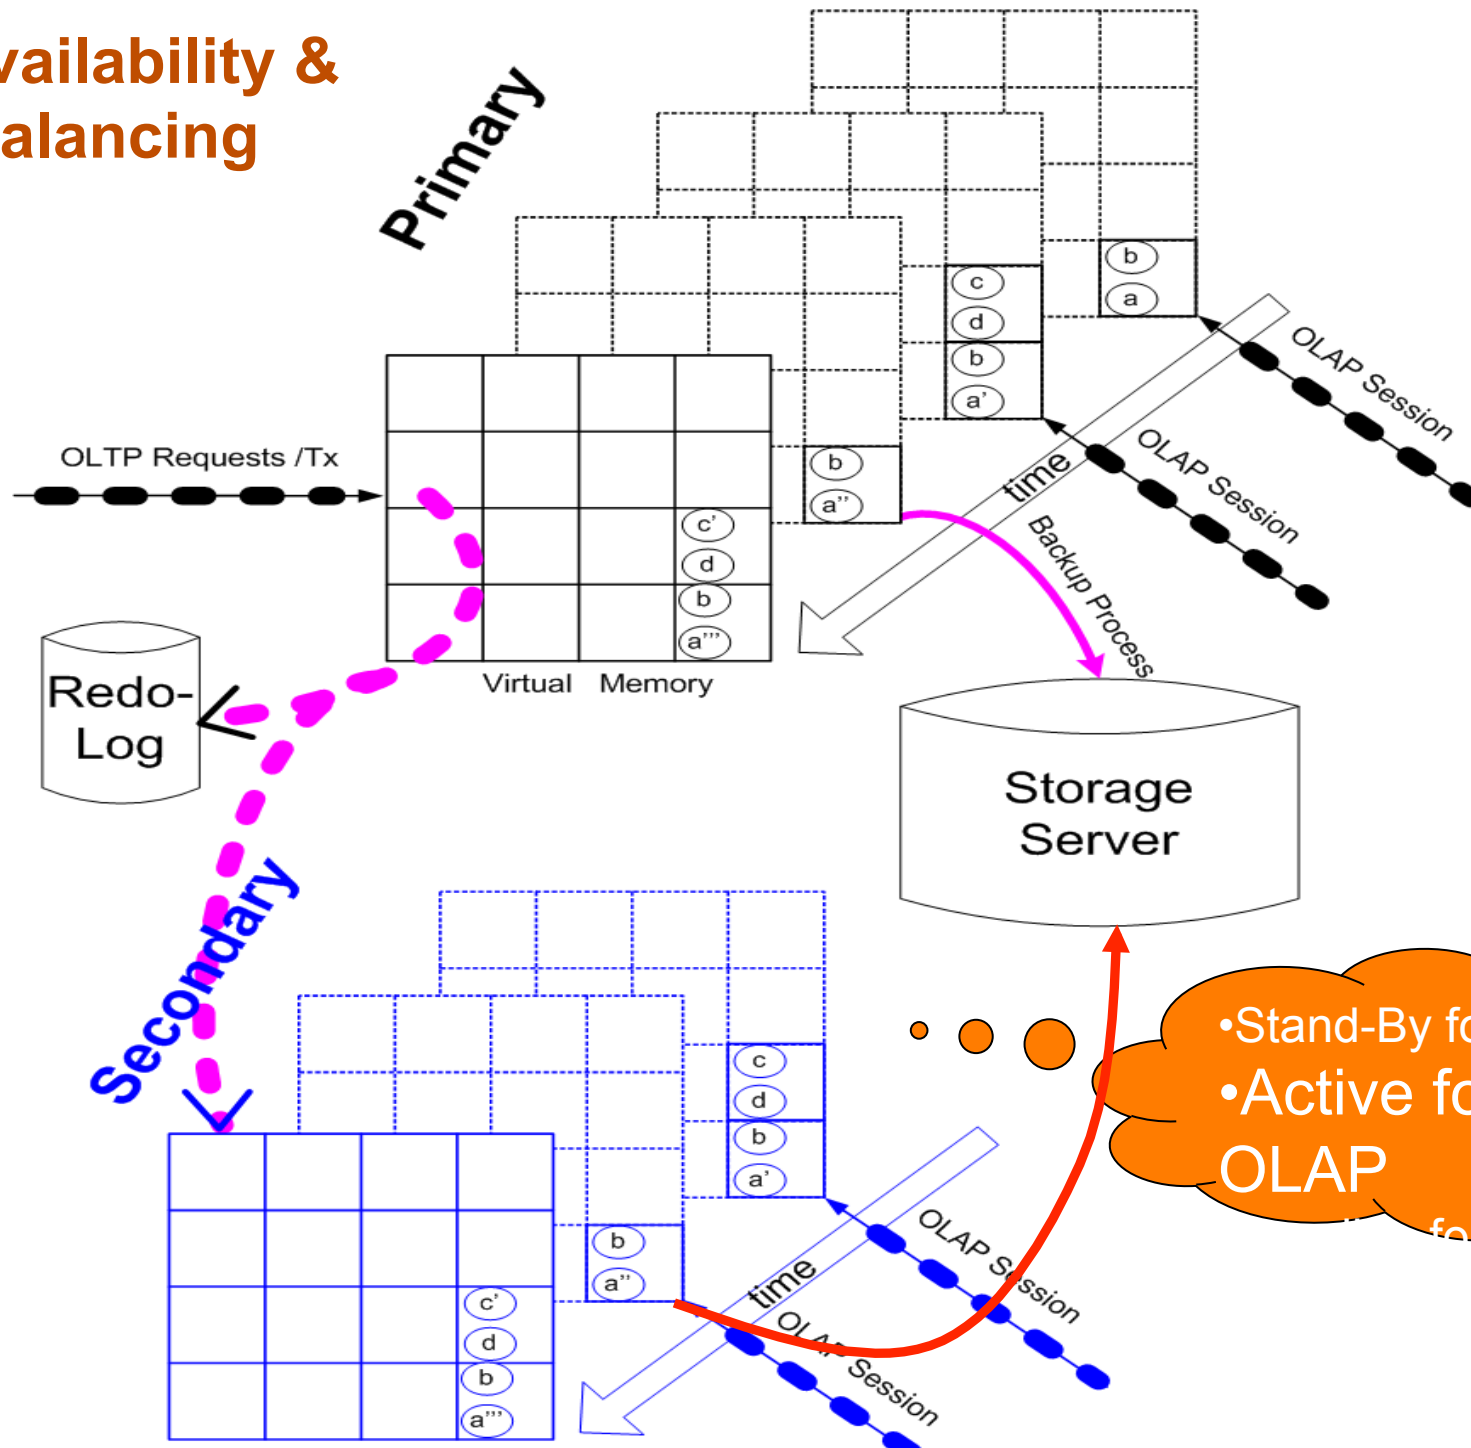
vailability &
alancing

Primary

b
a
c
d
b
a'
b
a''
OLAP Session
OLAP Session
time
OLTP Requests /Tx
c'
d
b
a'''
Virtual Memory
Backup Process
Redo-Log
Storage Server

Secondary

c
d
b
a'
b
a''
c'
d
b
a'''
time
OLAP Session
OLAP Session

•Stand-By fo
•Active fo
OLAP
fo